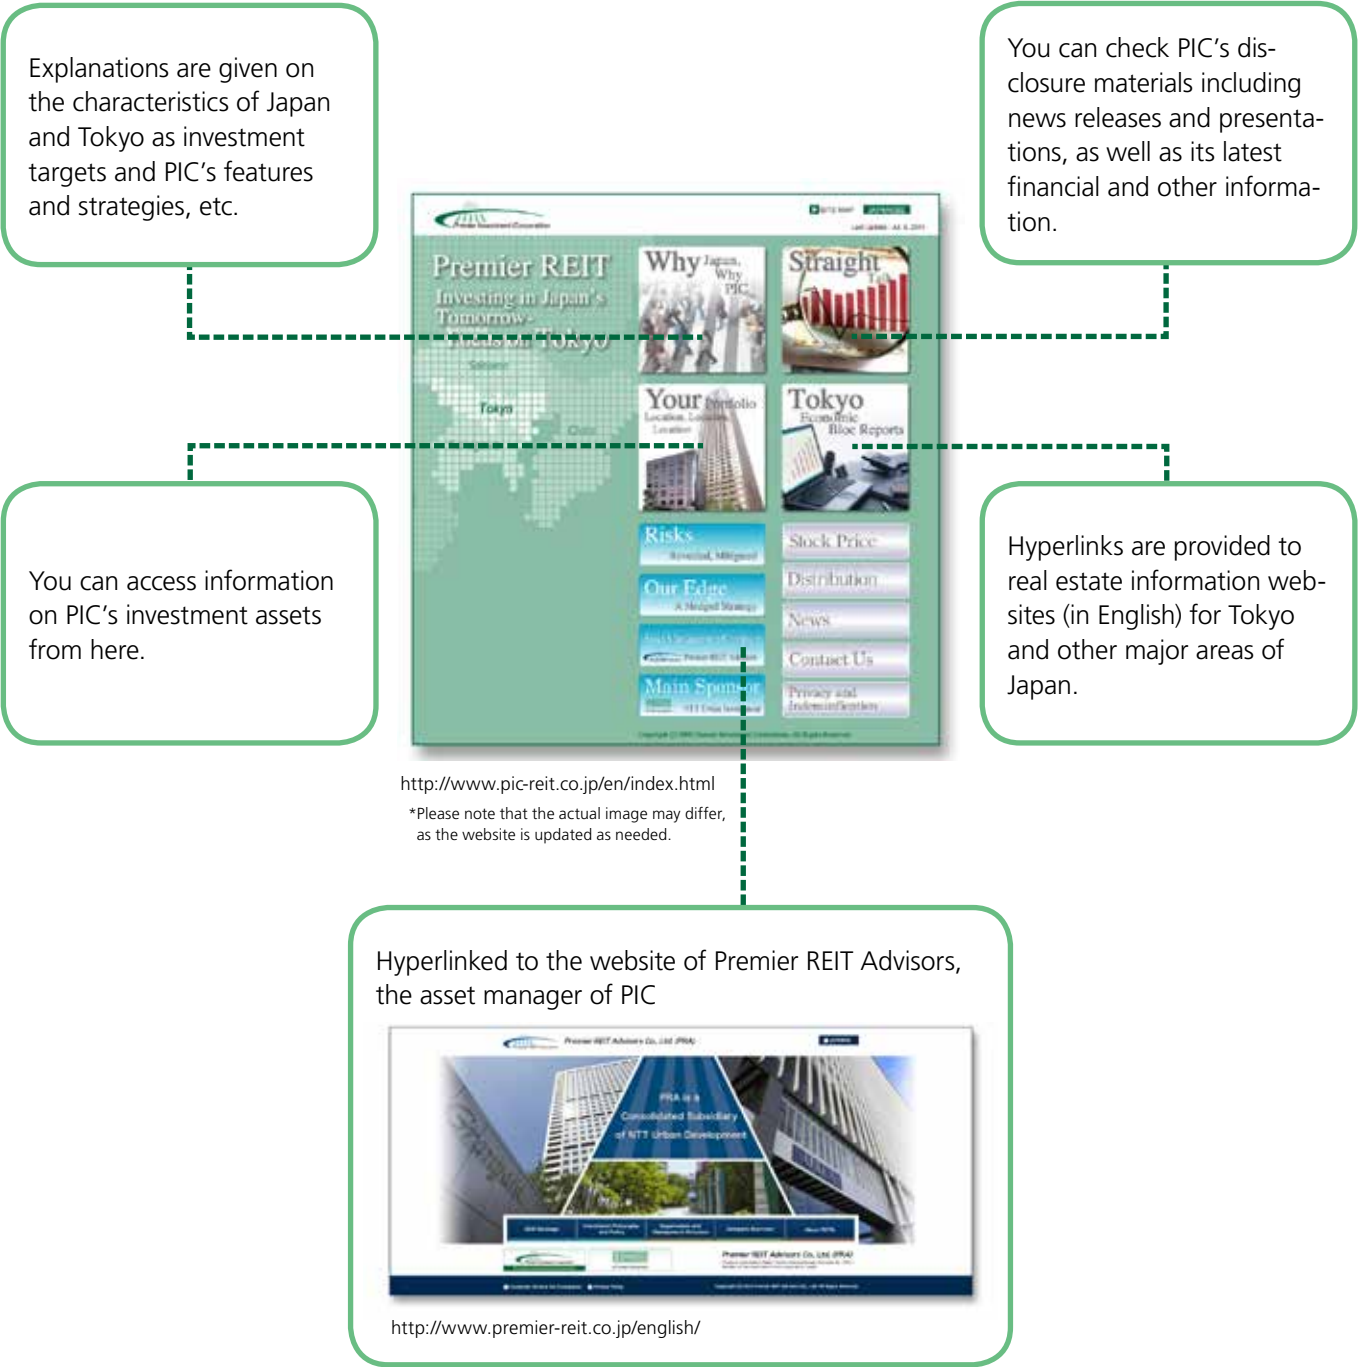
Explanations are given on the characteristics of Japan and Tokyo as investment targets and PIC's features and strategies, etc.

You can check PIC's disclosure materials including news releases and presentations, as well as its latest financial and other information.

Premier REIT
Investing in Japan's Tomorrow
Tokyo

Why Japan, Why PIC

Straight Talk

Your Portfolio
Location, Location, Location

Tokyo
Economic Bloc Reports

Risks

Stock Price

Our Edge

Distribution

News

Contact Us

Main Sponsor

Privacy and Indemnification

You can access information on PIC's investment assets from here.

Hyperlinks are provided to real estate information websites (in English) for Tokyo and other major areas of Japan.

http://www.pic-reit.co.jp/en/index.html
*Please note that the actual image may differ, as the website is updated as needed.

Hyperlinked to the website of Premier REIT Advisors, the asset manager of PIC

Premier REIT Advisors Co., Ltd. (PRA)

PRA is a Consolidated Subsidiary of NTT Urban Development

Premier REIT Advisors Co., Ltd. (PRA)

http://www.premier-reit.co.jp/english/